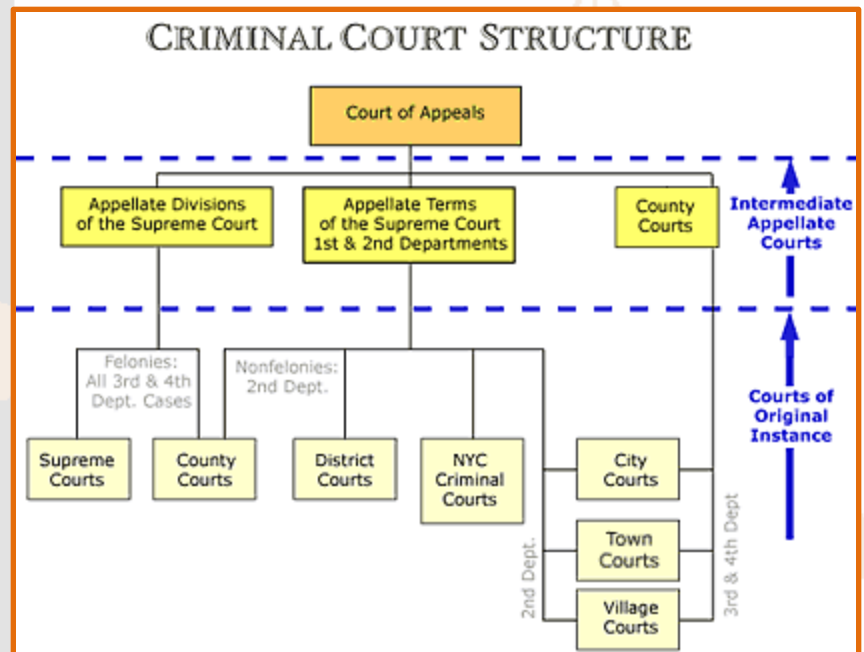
CRIMINAL COURT STRUCTURE

Court of Appeals

Appellate Divisions of the Supreme Court

Appellate Terms of the Supreme Court 1st & 2nd Departments

County Courts

Intermediate Appellate Courts

Felonies: All 3rd & 4th Dept. Cases

Nonfelonies: 2nd Dept.

Courts of Original Instance

Supreme Courts

County Courts

District Courts

NYC Criminal Courts

City Courts

Town Courts

Village Courts

2nd Dept.

3rd & 4th Dept